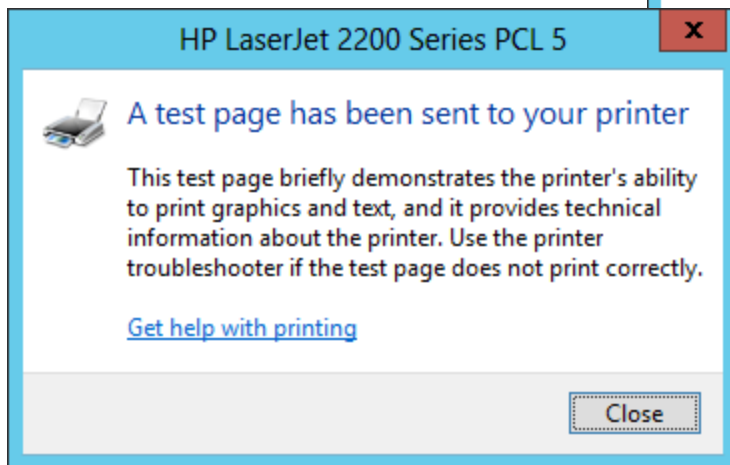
HP LaserJet 2200 Series PCL 5

x

A test page has been sent to your printer

This test page briefly demonstrates the printer's ability to print graphics and text, and it provides technical information about the printer. Use the printer troubleshooter if the test page does not print correctly.

Get help with printing

Close